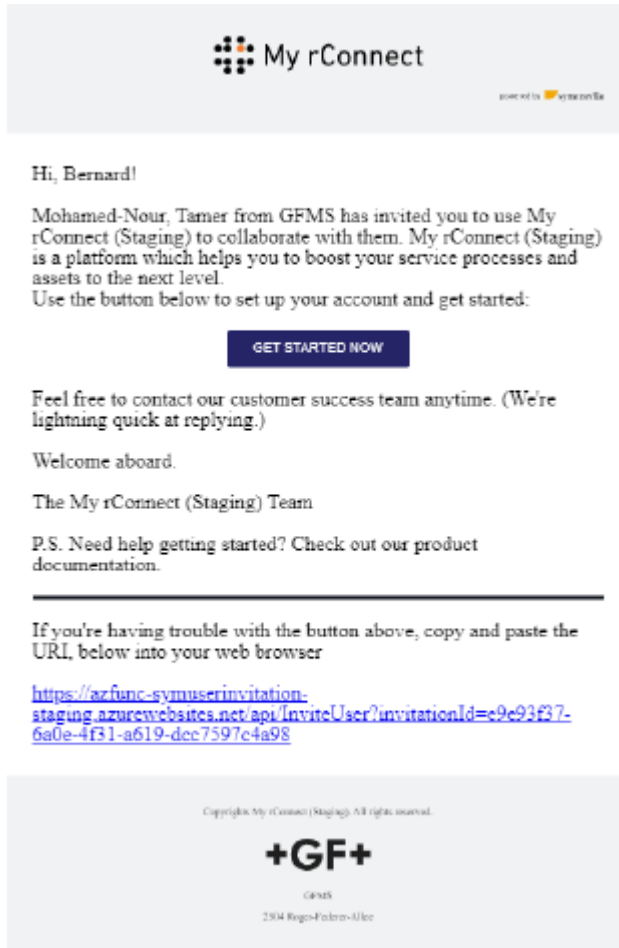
My rConnect

powered by symmedia

Hi, Bernard!

Mohamed-Nour, Tamer from GFMS has invited you to use My rConnect (Staging) to collaborate with them. My rConnect (Staging) is a platform which helps you to boost your service processes and assets to the next level.
Use the button below to set up your account and get started:

GET STARTED NOW

Feel free to contact our customer success team anytime. (We're lightning quick at replying.)

Welcome aboard.

The My rConnect (Staging) Team

P.S. Need help getting started? Check out our product documentation.

If you're having trouble with the button above, copy and paste the URI, below into your web browser

https://azfunc-symuserinvitation-staging.azurewebsites.net/api/InviteUser?invitationId=e9e93f37-6a0e-4f31-a619-dec7597c4a98

Copyright: My rConnect (Staging). All rights reserved.

+GF+

GFMS

2504 Roger-Federer-Allee